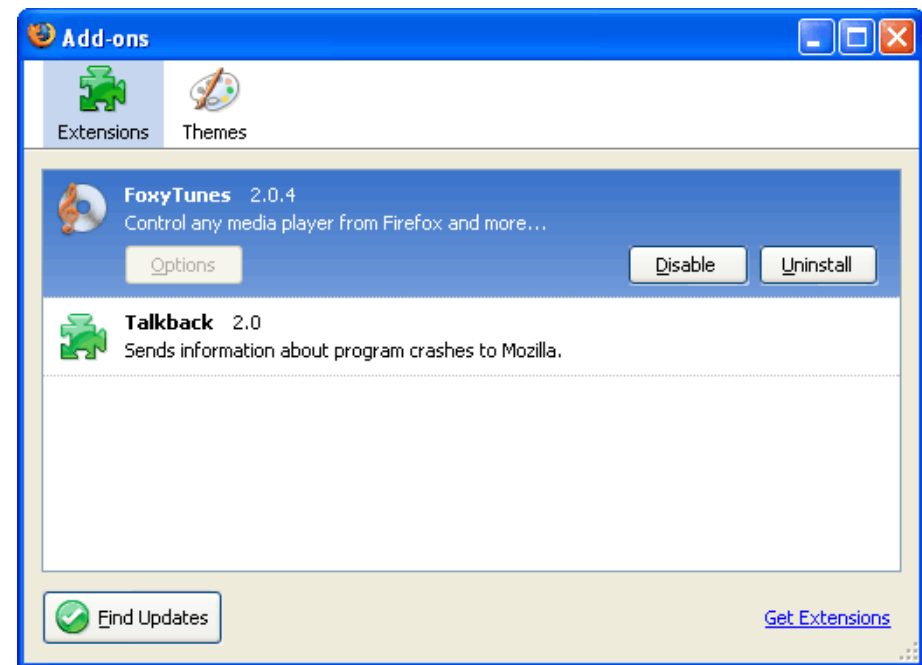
Add-ons

Extensions

Themes

FoxyTunes 2.0.4

Control any media player from Firefox and more...

Options

Disable

Uninstall

Talkback 2.0

Sends information about program crashes to Mozilla.

Find Updates

Get Extensions